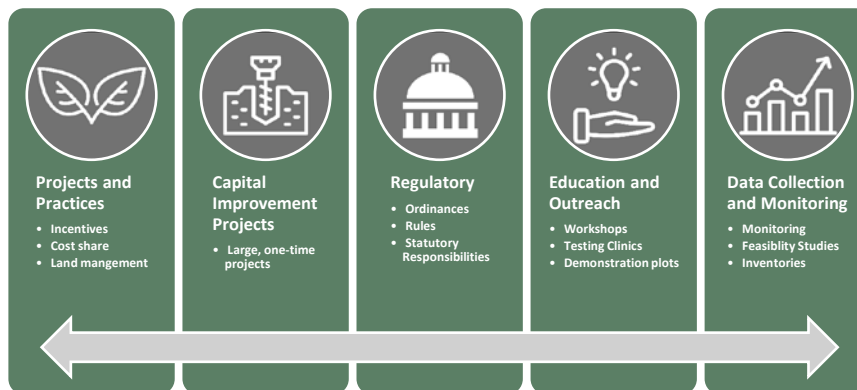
Projects and Practices
- Incentives
- Cost share
- Land mangement

Capital Improvement Projects
- Large, one-time projects

Regulatory
- Ordinances
- Rules
- Statutory Responsibilities

Education and Outreach
- Workshops
- Testing Clinics
- Demonstration plots

Data Collection and Monitoring
- Monitoring
- Feasiblity Studies
- Inventories